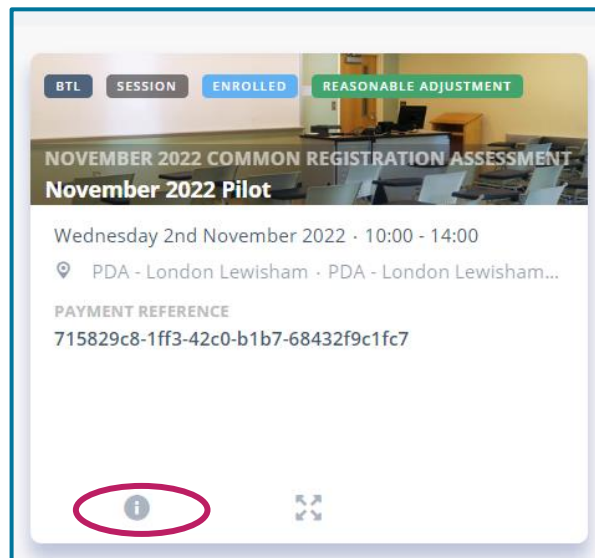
BTL SESSION ENROLLED REASONABLE ADJUSTMENT

NOVEMBER 2022 COMMON REGISTRATION ASSESSMENT

November 2022 Pilot

Wednesday 2nd November 2022 · 10:00 - 14:00

PDA - London Lewisham · PDA - London Lewisham...

PAYMENT REFERENCE

715829c8-1ff3-42c0-b1b7-68432f9c1fc7